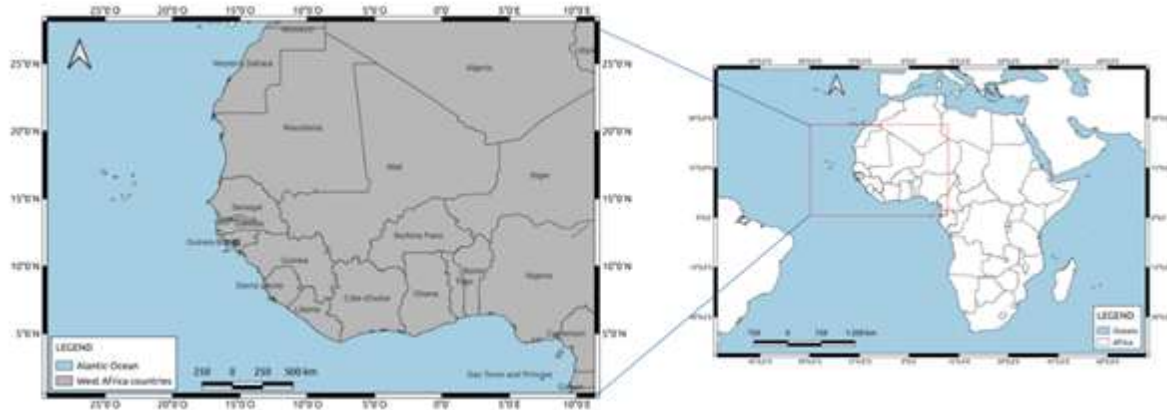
25°0'O 20°0'O 15°0'O 10°0'O 5°0'O 0°0' 5°0'E 10°0'E

25°0'N
20°0'N
15°0'N
10°0'N
5°0'N

Morocco
Western Sahara
Algeria
Mauritania
Mali
Niger
Senegal
Gambia
Guinea-Bissau
Guinea
Burkina Faso
Sierra Leone
Liberia
Côte d'Ivoire
Ghana
Togo
Benin
Nigeria
Cameroon
Sao Tome and Principe

LEGEND
Alantic Ocean
West Africa countries

250 0 250 500 km

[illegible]

LEGEND
Oceans
Africa

750 0 750 1 500 km